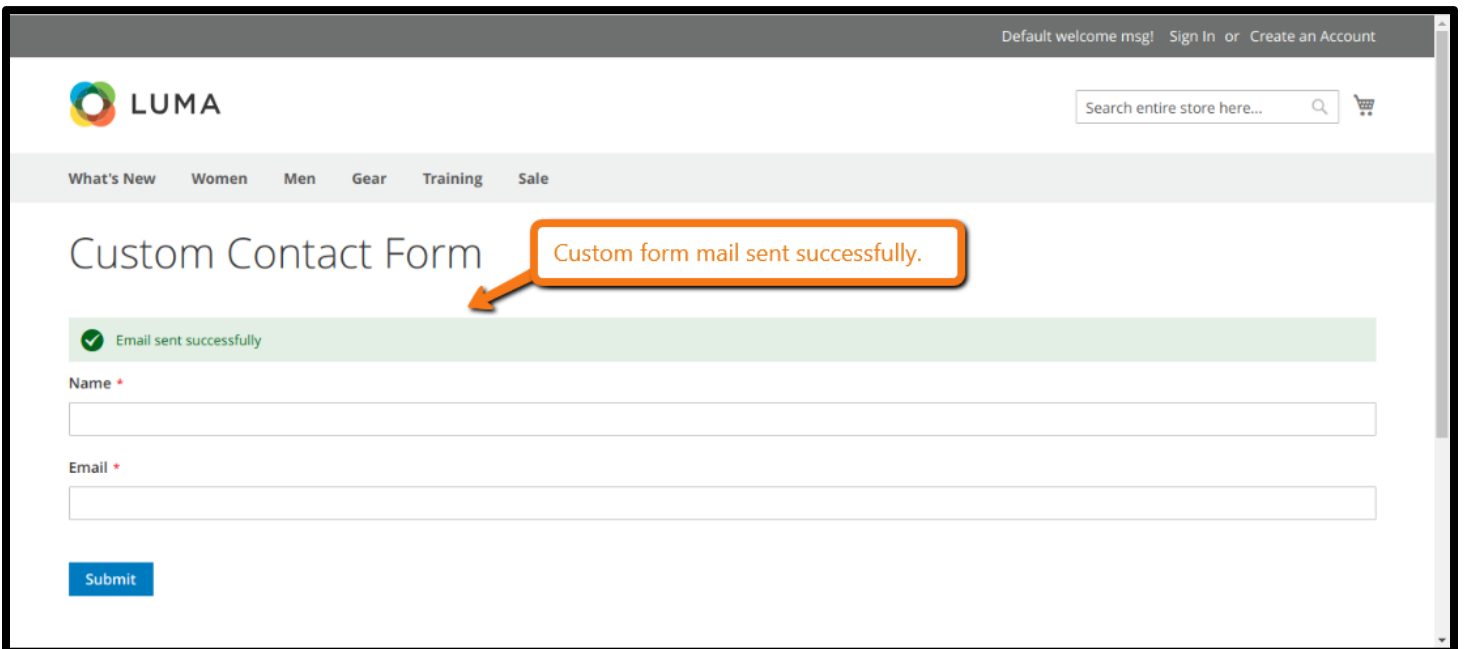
Default welcome msg! Sign In or Create an Account

LUMA

Search entire store here...

What's New Women Men Gear Training Sale

Custom Contact Form

Custom form mail sent successfully.

Email sent successfully

Name *

Email *

Submit